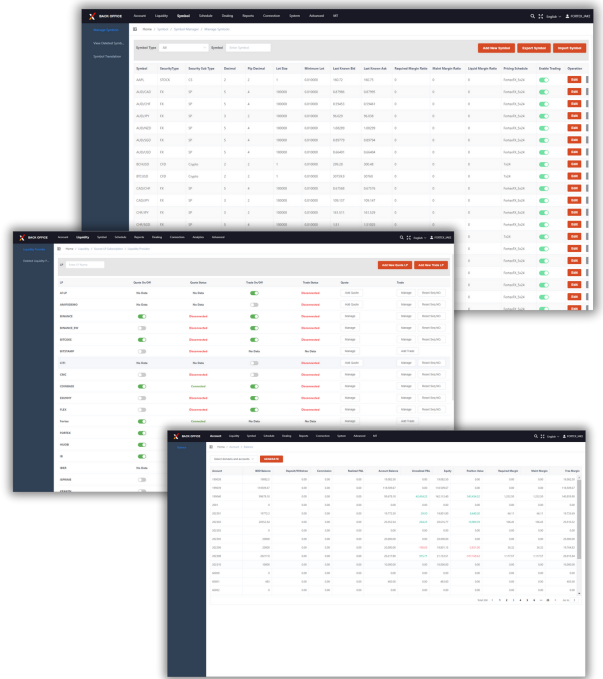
BACK OFFICE

Accounts Liquidity Symbol Schedule Dealing Reports Connection System Advanced MT

English

Manage Symbol
View Deleted Symb...
Symbol Translation

Home > Symbol > Symbol Manager > Manage Symbol

Symbol Type: All Symbol

Add New Symbol Export Symbol Import Symbol

| Symbol | SecurityType | Security Sub Type | Decimal | Pip Decimal | Lot Size | Minimum Lot | Last Known Bid | Last Known Ask | Required Margin Ratio | Hedged Margin Ratio | Liquid Margin Ratio | Pricing Schedule | Enable Trading | Operation |
|---|---|---|---|---|---|---|---|---|---|---|---|---|---|---|
| AAPL | STOCK | CS | 2 | 2 | 1 | 0.010000 | 160.72 | 160.75 | 0 | 0 | 0 | ForexAll_Sub |  | Edit |
| AUDCAD | FX | SP | 5 | 4 | 100000 | 0.010000 | 0.87590 | 0.87595 | 0 | 0 | 0 | ForexAll_Sub |  | Edit |
| AUDCHF | FX | SP | 5 | 4 | 100000 | 0.010000 | 0.59635 | 0.59641 | 0 | 0 | 0 | ForexAll_Sub |  | Edit |
| AUDJPY | FX | SP | 3 | 2 | 100000 | 0.010000 | 96.003 | 96.006 | 0 | 0 | 0 | ForexAll_Sub |  | Edit |
| AUDNZD | FX | SP | 5 | 4 | 100000 | 0.010000 | 1.09285 | 1.09290 | 0 | 0 | 0 | ForexAll_Sub |  | Edit |
| AUDSGD | FX | SP | 5 | 4 | 100000 | 0.010000 | 0.89772 | 0.89784 | 0 | 0 | 0 | ForexAll_Sub |  | Edit |
| AUDUSD | FX | SP | 5 | 4 | 100000 | 0.010000 | 0.66491 | 0.66494 | 0 | 0 | 0 | ForexAll_Sub |  | Edit |
| BCHUSD | CFR | Crypto | 2 | 2 | 1 | 0.010000 | 285.20 | 285.56 | 0 | 0 | 0 | TuSE |  | Edit |
| BTCUSD | CFR | Crypto | 2 | 2 | 1 | 0.010000 | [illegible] | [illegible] | 0 | 0 | 0 | TuSE |  | Edit |
| CADCHF | FX | SP | 5 | 4 | 100000 | 0.010000 | 0.67168 | 0.67170 | 0 | 0 | 0 | ForexAll_Sub |  | Edit |
| CADJPY | FX | SP | 3 | 2 | 100000 | 0.010000 | 109.147 | 109.154 | 0 | 0 | 0 | ForexAll_Sub |  | Edit |
| CHFJPY | FX | SP | 3 | 2 | 100000 | 0.010000 | 162.311 | 162.329 | 0 | 0 | 0 | ForexAll_Sub |  | Edit |
| EURAUD | FX | SP | 5 | 4 | 100000 | 0.010000 | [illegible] | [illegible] | 0 | 0 | 0 | ForexAll_Sub |  | Edit |

BACK OFFICE

Accounts Liquidity Symbol Schedule Reports Dealing Connection Analytics Advanced

English

Home > Liquidity > Liquidity Management > Liquidity Providers

Add New Quote LP Add New Trade LP

| LP | Quote On/Off | Quote Status | Trade On/Off | Trade Status | Quote | Trade |
|---|---|---|---|---|---|---|
| ALGO |  | No State |  | Disconnected | Add Quote | Add Trade |
| AMPERSAND | No State | No State |  | Disconnected | Add Quote | Reset Seq.(All) |
| BINANCE |  | Disconnected |  | Disconnected | Manage | Reset Seq.(All) |
| BINANCE_EW |  | Disconnected |  | Disconnected | Manage | Reset Seq.(All) |
| BITCOIN |  | Disconnected |  | Disconnected | Manage | Reset Seq.(All) |
| BITSTAMP |  | Disconnected | No State | No State | Manage | Add Trade |
| CFH | No State | No State |  | Disconnected | Add Quote | Reset Seq.(All) |
| CME |  | Disconnected |  | Disconnected | Manage | Reset Seq.(All) |
| COINBASE |  | Connected |  | Disconnected | Manage | Reset Seq.(All) |
| DEMARK |  | Disconnected |  | Disconnected | Manage | Reset Seq.(All) |
| FLEX |  | Disconnected |  | Disconnected | Manage | Reset Seq.(All) |
| Fortex |  | Connected |  | Disconnected | Manage | Reset Seq.(All) |

BACK OFFICE

Account Liquidity Symbol Schedule Dealing Reports Connection System Advanced MT

English

Home > Account > Account

Export

| Account | Withdrawal | Deposit/Withdraw | Correction | Realized P&L | Account Balance | Unrealized P&L | Equity | Position Value | Required Margin | Hedged Margin | Free Margin |
|---|---|---|---|---|---|---|---|---|---|---|---|

Total 100 1 2 3 4 5 6 7 8 ... 50